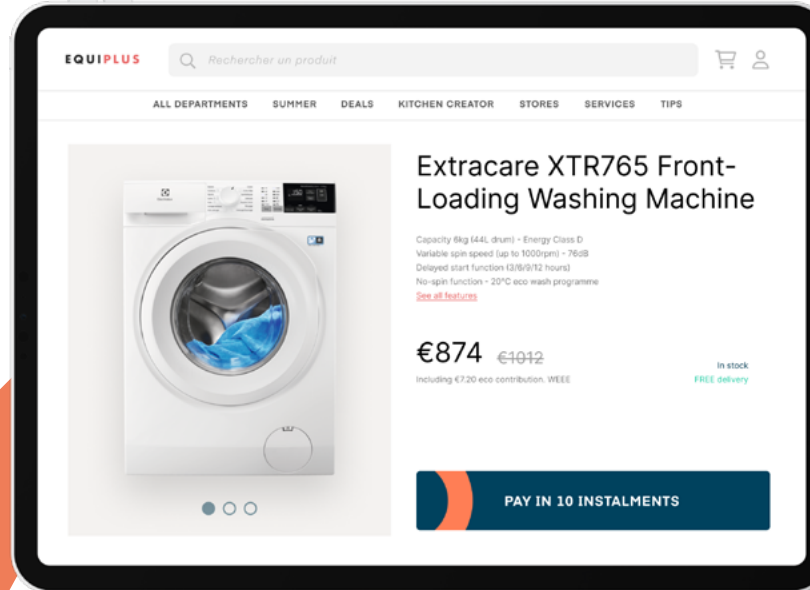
EQUIPLUS

Rechercher un produit

ALL DEPARTMENTS SUMMER DEALS KITCHEN CREATOR STORES SERVICES TIPS

Extracare XTR765 Front-Loading Washing Machine

Capacity 6kg (44L drum) - Energy Class D
Variable spin speed (up to 1000rpm) - 76dB
Delayed start function (3/6/9/12 hours)
No-spin function - 20°C eco wash programme
See all features

€874 €1012

Including €7.20 eco contribution. WEEE

In stock
FREE delivery

PAY IN 10 INSTALMENTS